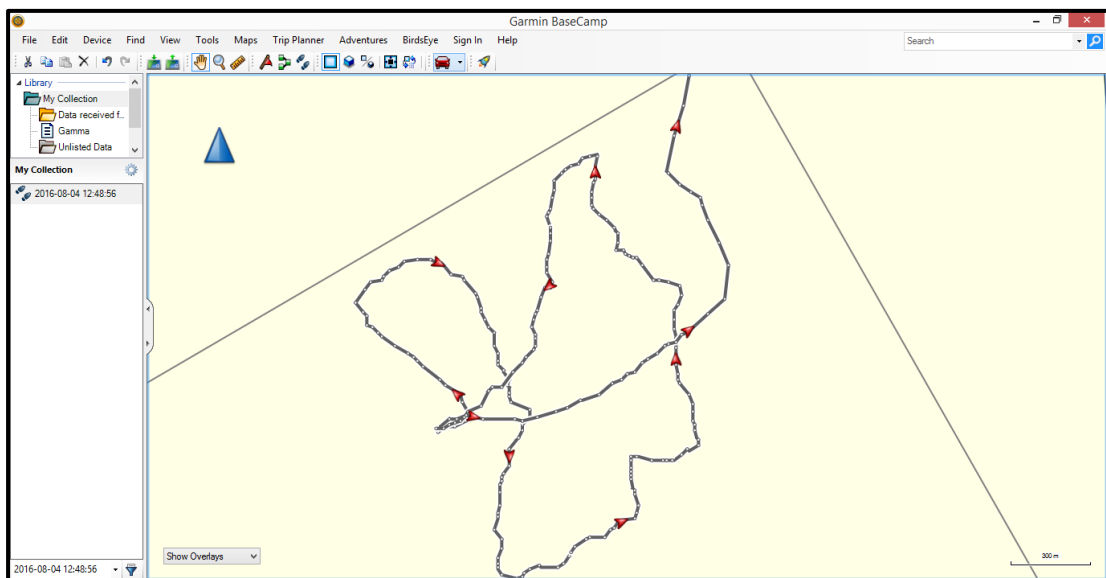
Garmin BaseCamp

File Edit Device Find View Tools Maps Trip Planner Adventures BirdsEye Sign In Help

Search

Library
My Collection
Data received f...
Gamma
Unlisted Data

My Collection

2016-08-04 12:48:56

Show Overlays

300 m

2016-08-04 12:48:56